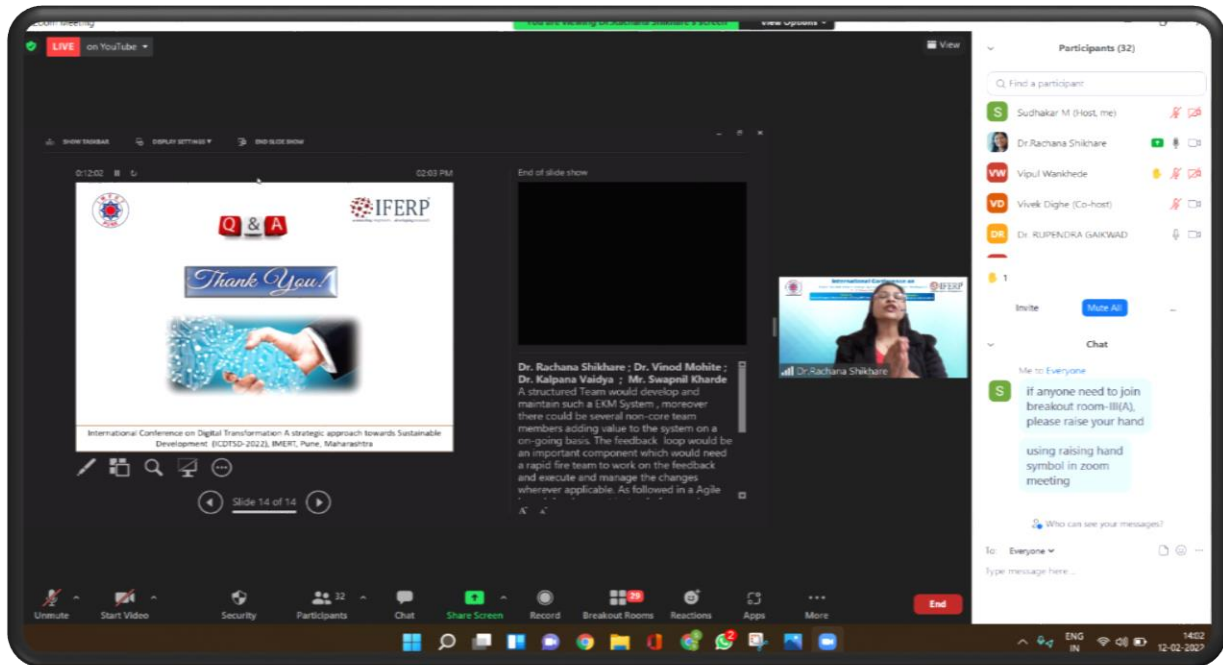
Zoom Meeting

You are viewing Dr.Rachana Shikhare's screen

View Options

LIVE on YouTube

View

SHOW TASKBAR   DISPLAY SETTINGS   END SLIDE SHOW

0:12:02

02:03 PM

End of slide show

IFERP

Q & A

Thank You!

International Conference on Digital Transformation A strategic approach towards Sustainable Development (ICDTSD-2022), IMERT, Pune, Maharashtra

Slide 14 of 14

Dr. Rachana Shikhare ; Dr. Vinod Mohite ; Dr. Kalpana Vaidya ; Mr. Swapnil Kharde
A structured Team would develop and maintain such a EKM System , moreover there could be several non-core team members adding value to the system on a on-going basis. The feedback loop would be an important component which would need a rapid fire team to work on the feedback and execute and manage the changes wherever applicable. As followed in a Agile

International Conference on

IFERP

Dr.Rachana Shikhare

Participants (32)

Find a participant

Sudhakar M (Host, me)

Dr.Rachana Shikhare

Vipul Wankhede

Vivek Dighe (Co-host)

DR. RUPENDRA GAIKWAD

1

Invite   Mute All

Chat

Me to Everyone

if anyone need to join breakout room-III(A), please raise your hand

using raising hand symbol in zoom meeting

Who can see your messages?

To: Everyone

Type message here...

Unmute   Start Video   Security   32 Participants   Chat   Share Screen   Record   Breakout Rooms   Reactions   Apps   More   End

ENG IN   14:02   12-02-2022